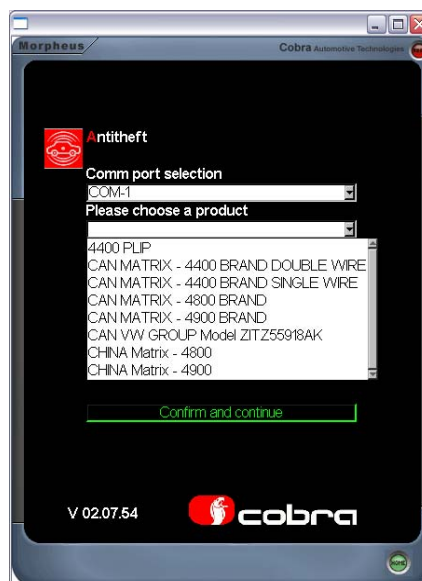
Morpheus

Cobra Automotive Technologies

Antitheft

Comm port selection

COM-1

Please choose a product

4400 PLIP
CAN MATRIX - 4400 BRAND DOUBLE WIRE
CAN MATRIX - 4400 BRAND SINGLE WIRE
CAN MATRIX - 4800 BRAND
CAN MATRIX - 4900 BRAND
CAN VW GROUP Model ZITZ55918AK
CHINA Matrix - 4800
CHINA Matrix - 4900

Confirm and continue

V 02.07.54

cobra

HOME